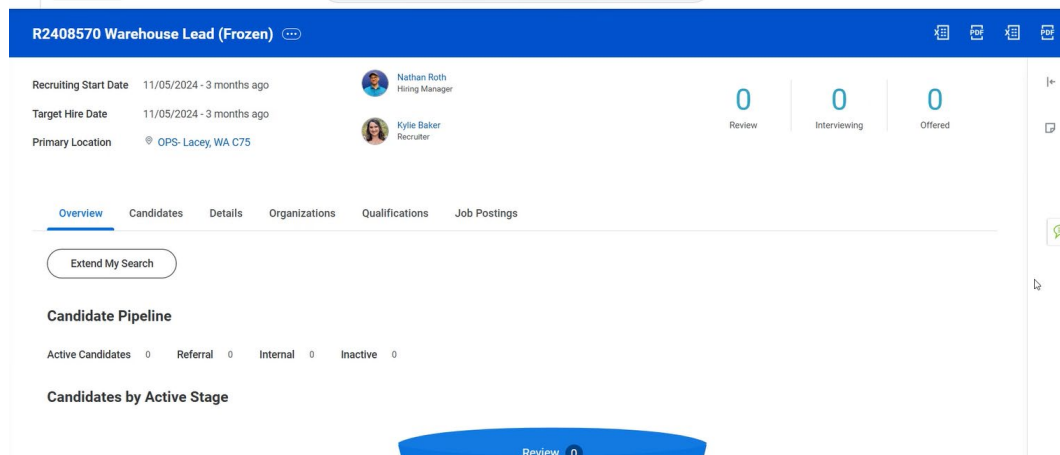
R2408570 Warehouse Lead (Frozen)

Recruiting Start Date 11/05/2024 - 3 months ago
Target Hire Date 11/05/2024 - 3 months ago
Primary Location OPS- Lacey, WA C75

Nathan Roth
Hiring Manager

Kylie Baker
Recruiter

0 Review
0 Interviewing
0 Offered

Overview Candidates Details Organizations Qualifications Job Postings

Extend My Search

Candidate Pipeline

Active Candidates 0 Referral 0 Internal 0 Inactive 0

Candidates by Active Stage

Review 0